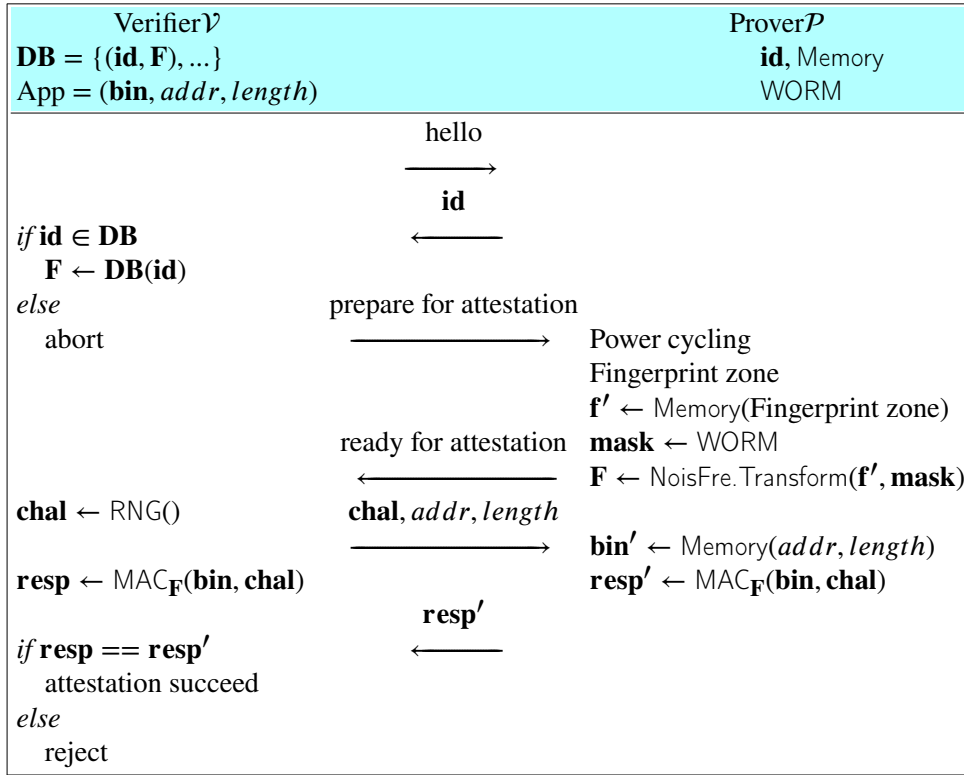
Verifier$\mathcal{V}$

$\mathbf{DB} = \{(\mathbf{id}, \mathbf{F}), ...\}$

App $= (\mathbf{bin}, addr, length)$

Prover$\mathcal{P}$

$\mathbf{id}$, Memory

WORM

hello $\longrightarrow$

$\mathbf{id}$ $\longleftarrow$

*if* $\mathbf{id} \in \mathbf{DB}$

$\mathbf{F} \leftarrow \mathbf{DB}(\mathbf{id})$

*else*

abort

prepare for attestation $\longrightarrow$

Power cycling

Fingerprint zone

$\mathbf{f'} \leftarrow$ Memory(Fingerprint zone)

ready for attestation $\longleftarrow$

$\mathbf{mask} \leftarrow$ WORM

$\mathbf{F} \leftarrow$ NoisFre.Transform($\mathbf{f'}, \mathbf{mask}$)

$\mathbf{chal} \leftarrow$ RNG()

$\mathbf{chal}, addr, length$ $\longrightarrow$

$\mathbf{bin'} \leftarrow$ Memory($addr, length$)

$\mathbf{resp} \leftarrow \mathrm{MAC}_{\mathbf{F}}(\mathbf{bin}, \mathbf{chal})$

$\mathbf{resp'} \leftarrow \mathrm{MAC}_{\mathbf{F}}(\mathbf{bin}, \mathbf{chal})$

$\mathbf{resp'}$ $\longleftarrow$

*if* $\mathbf{resp} == \mathbf{resp'}$

attestation succeed

*else*

reject